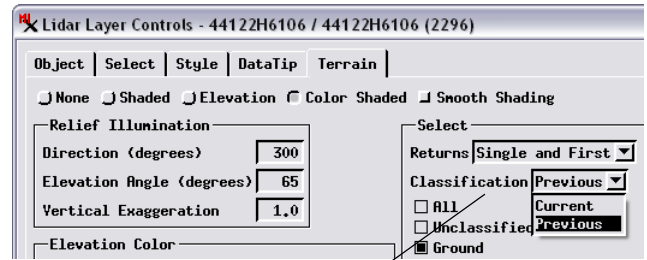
Lidar Layer Controls - 44122H6106 / 44122H6106 (2296)

Object | Select | Style | DataTip | Terrain

None Shaded Elevation Color Shaded Smooth Shading

Relief Illumination
Direction (degrees) 300
Elevation Angle (degrees) 65
Vertical Exaggeration 1.0

Elevation Color

Select
Returns Single and First
Classification Previous
All
Unclassified
Ground
Current
Previous